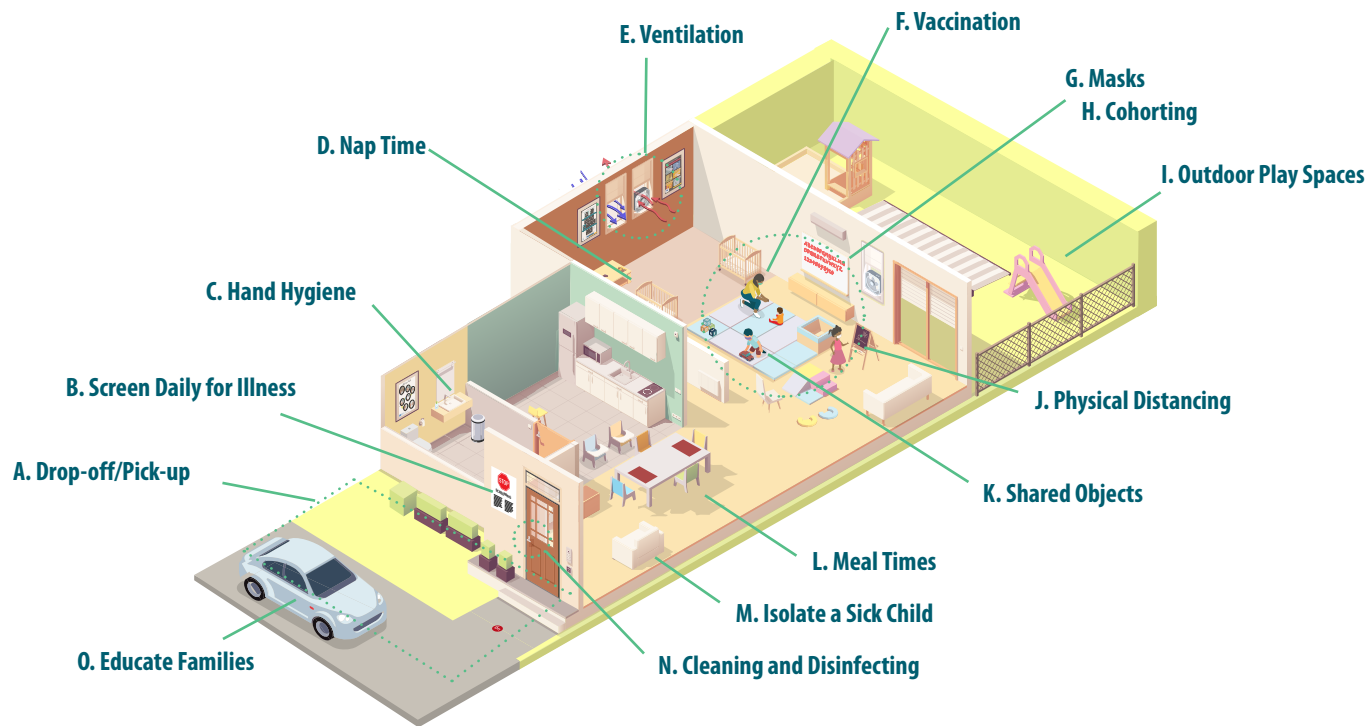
E. Ventilation

F. Vaccination

G. Masks

H. Cohorting

D. Nap Time

I. Outdoor Play Spaces

C. Hand Hygiene

B. Screen Daily for Illness

J. Physical Distancing

A. Drop-off/Pick-up

STOP

K. Shared Objects

L. Meal Times

M. Isolate a Sick Child

O. Educate Families

N. Cleaning and Disinfecting